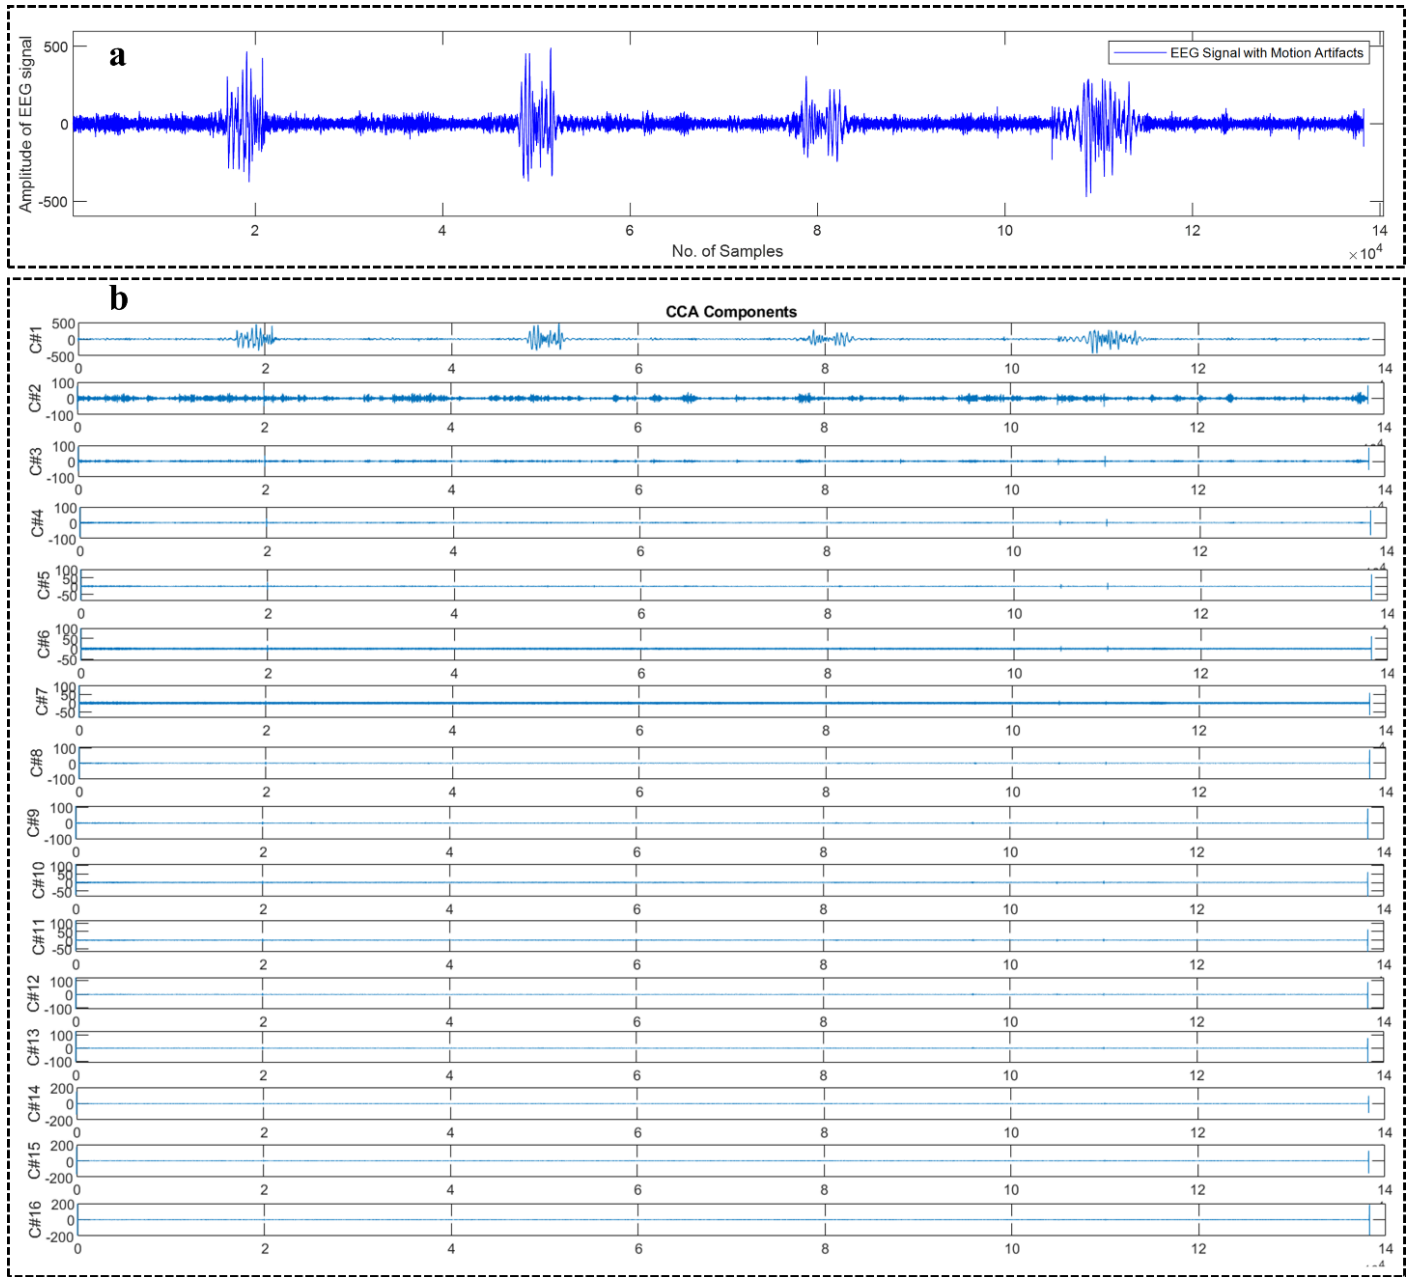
a

EEG Signal with Motion Artifacts

Amplitude of EEG signal

500
0
-500

2 4 6 8 10 12 14

No. of Samples

$\times10^4$

b

CCA Components

C#1 500 0 -500
0 2 4 6 8 10 12 14

C#2 100 0 -100
0 2 4 6 8 10 12 14

C#3 100 0 -100
0 2 4 6 8 10 12 14

C#4 100 0 -100
0 2 4 6 8 10 12 14

C#5 100 50 0 -50
0 2 4 6 8 10 12 14

C#6 100 50 0 -50
0 2 4 6 8 10 12 14

C#7 100 50 0 -50
0 2 4 6 8 10 12 14

C#8 100 0 -100
0 2 4 6 8 10 12 14

C#9 100 0 -100
0 2 4 6 8 10 12 14

C#10 100 50 0 -50
0 2 4 6 8 10 12 14

C#11 100 50 0 -50
0 2 4 6 8 10 12 14

C#12 100 0 -100
0 2 4 6 8 10 12 14

C#13 100 0 -100
0 2 4 6 8 10 12 14

C#14 200 0 -200
0 2 4 6 8 10 12 14

C#15 200 0 -200
0 2 4 6 8 10 12 14

C#16 200 0 -200
0 2 4 6 8 10 12 14